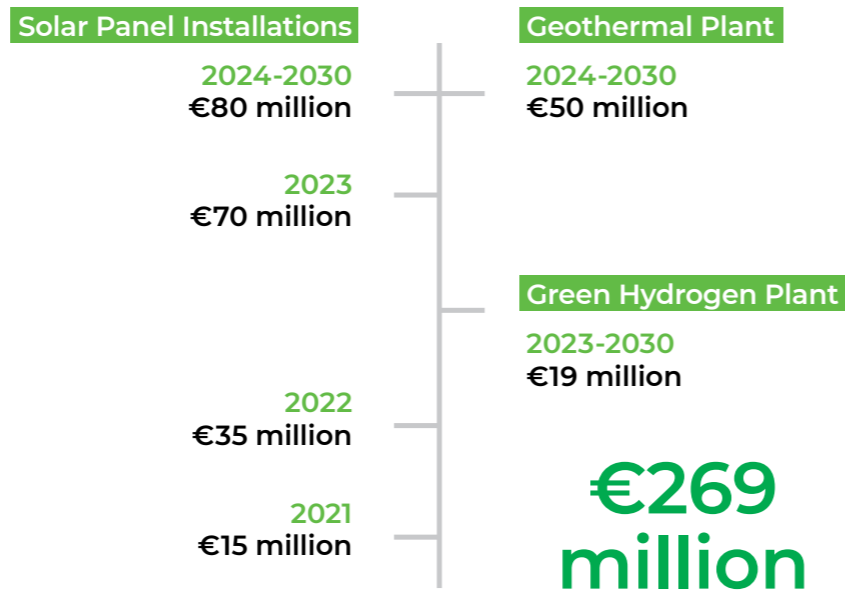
Solar Panel Installations

2024-2030
€80 million

2023
€70 million

2022
€35 million

2021
€15 million

Geothermal Plant

2024-2030
€50 million

Green Hydrogen Plant

2023-2030
€19 million

€269 million